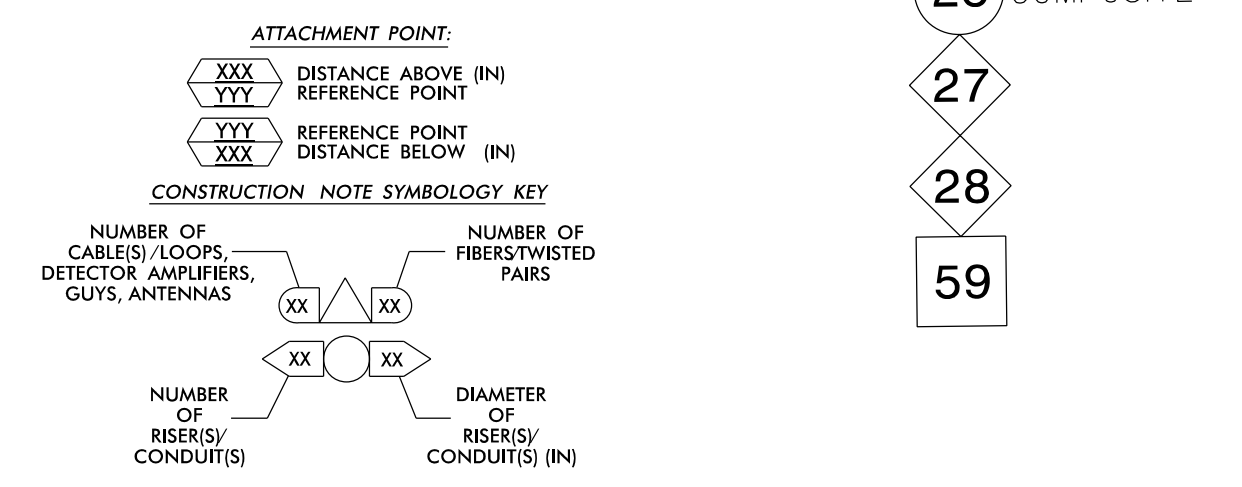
ATTACHMENT POINT:

XXX
YYY
DISTANCE ABOVE (IN)
REFERENCE POINT

YYY
XXX
REFERENCE POINT
DISTANCE BELOW (IN)

CONSTRUCTION NOTE SYMBOLOGY KEY

NUMBER OF CABLE(S)/LOOPS, DETECTOR AMPLIFIERS, GUYS, ANTENNAS

NUMBER OF FIBERS/TWISTED PAIRS

XX
XX

XX
XX

NUMBER OF RISER(S)/ CONDUIT(S)

DIAMETER OF RISER(S)/ CONDUIT(S) (IN)

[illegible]

27

28

59